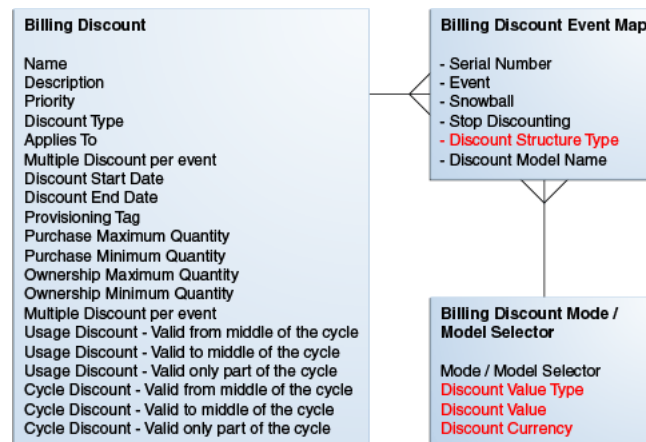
Billing Discount

Name
Description
Priority
Discount Type
Applies To
Multiple Discount per event
Discount Start Date
Discount End Date
Provisioning Tag
Purchase Maximum Quantity
Purchase Minimum Quantity
Ownership Maximum Quantity
Ownership Minimum Quantity
Multiple Discount per event
Usage Discount - Valid from middle of the cycle
Usage Discount - Valid to middle of the cycle
Usage Discount - Valid only part of the cycle
Cycle Discount - Valid from middle of the cycle
Cycle Discount - Valid to middle of the cycle
Cycle Discount - Valid only part of the cycle

Billing Discount Event Map

- Serial Number
- Event
- Snowball
- Stop Discounting
- Discount Structure Type
- Discount Model Name

Billing Discount Mode / Model Selector

Mode / Model Selector
Discount Value Type
Discount Value
Discount Currency